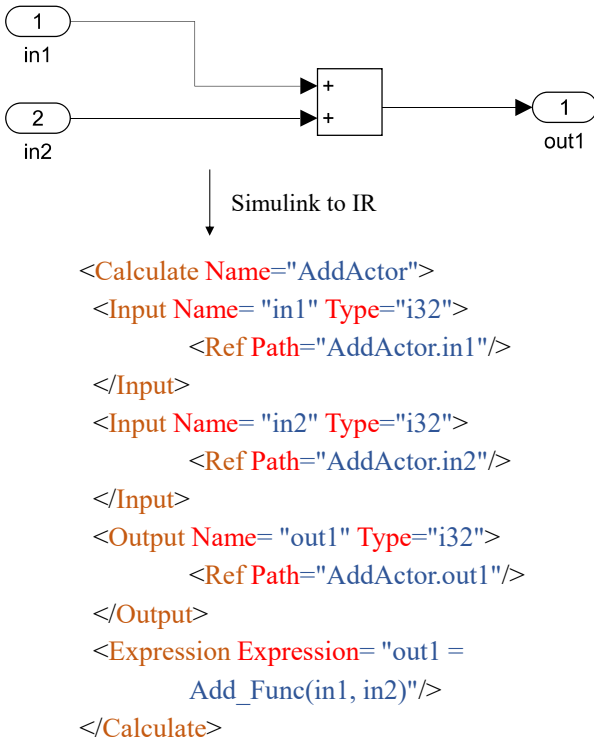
1
in1

2
in2

+
+

1
out1

Simulink to IR

<Calculate Name="AddActor">
<Input Name= "in1" Type="i32">
<Ref Path="AddActor.in1"/>
</Input>
<Input Name= "in2" Type="i32">
<Ref Path="AddActor.in2"/>
</Input>
<Output Name= "out1" Type="i32">
<Ref Path="AddActor.out1"/>
</Output>
<Expression Expression= "out1 = Add_Func(in1, in2)"/>
</Calculate>